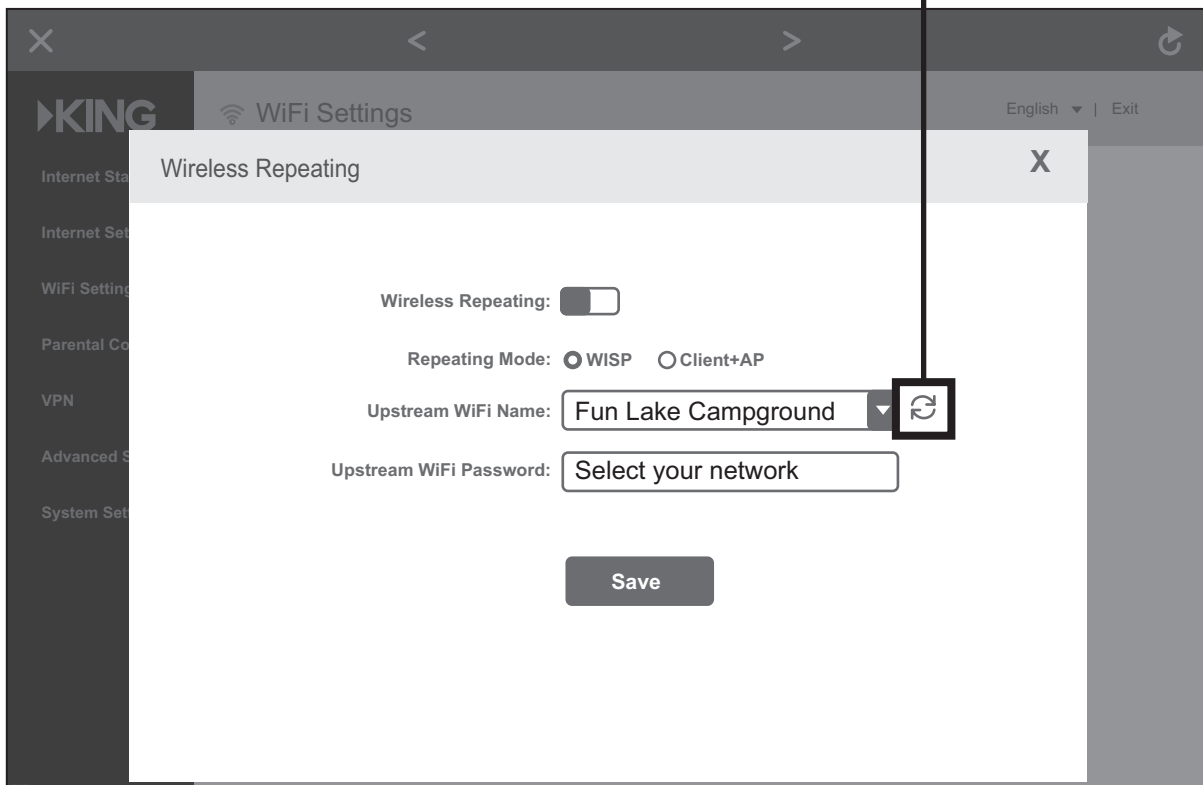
X < > 

KING

WiFi Settings

English | Exit

Internet Sta

Internet Set

WiFi Setting

Parental Co

VPN

Advanced S

System Set

Wireless Repeating

X

Wireless Repeating:

Repeating Mode: WISP Client+AP

Upstream WiFi Name: Fun Lake Campground

Upstream WiFi Password: Select your network

Save